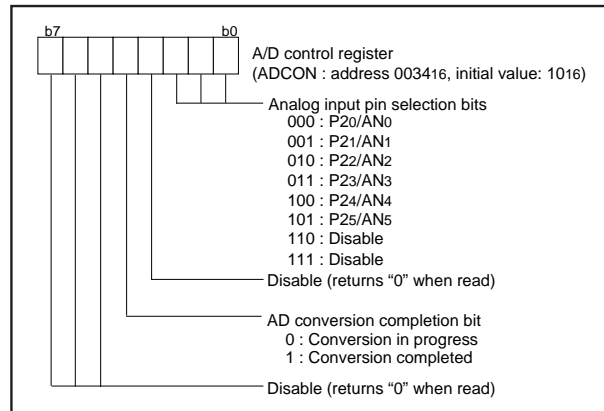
b7 b0

A/D control register
(ADCON : address $0034_{16}$, initial value: $10_{16}$)

Analog input pin selection bits
000 : $P2_0/AN_0$
001 : $P2_1/AN_1$
010 : $P2_2/AN_2$
011 : $P2_3/AN_3$
100 : $P2_4/AN_4$
101 : $P2_5/AN_5$
110 : Disable
111 : Disable

Disable (returns “0” when read)

AD conversion completion bit
0 : Conversion in progress
1 : Conversion completed

Disable (returns “0” when read)